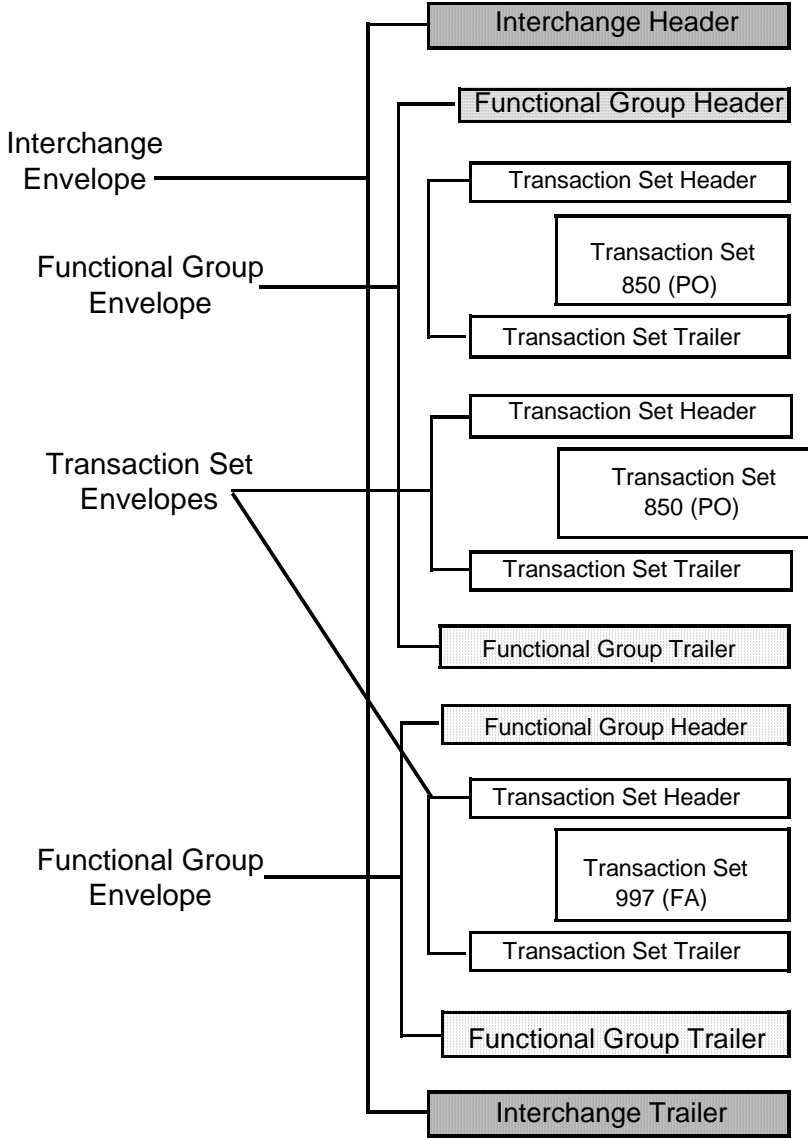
Interchange Header

Functional Group Header

Interchange Envelope

Transaction Set Header

Transaction Set 850 (PO)

Functional Group Envelope

Transaction Set Trailer

Transaction Set Header

Transaction Set Envelopes

Transaction Set 850 (PO)

Transaction Set Trailer

Functional Group Trailer

Functional Group Header

Transaction Set Header

Transaction Set 997 (FA)

Functional Group Envelope

Transaction Set Trailer

Functional Group Trailer

Interchange Trailer